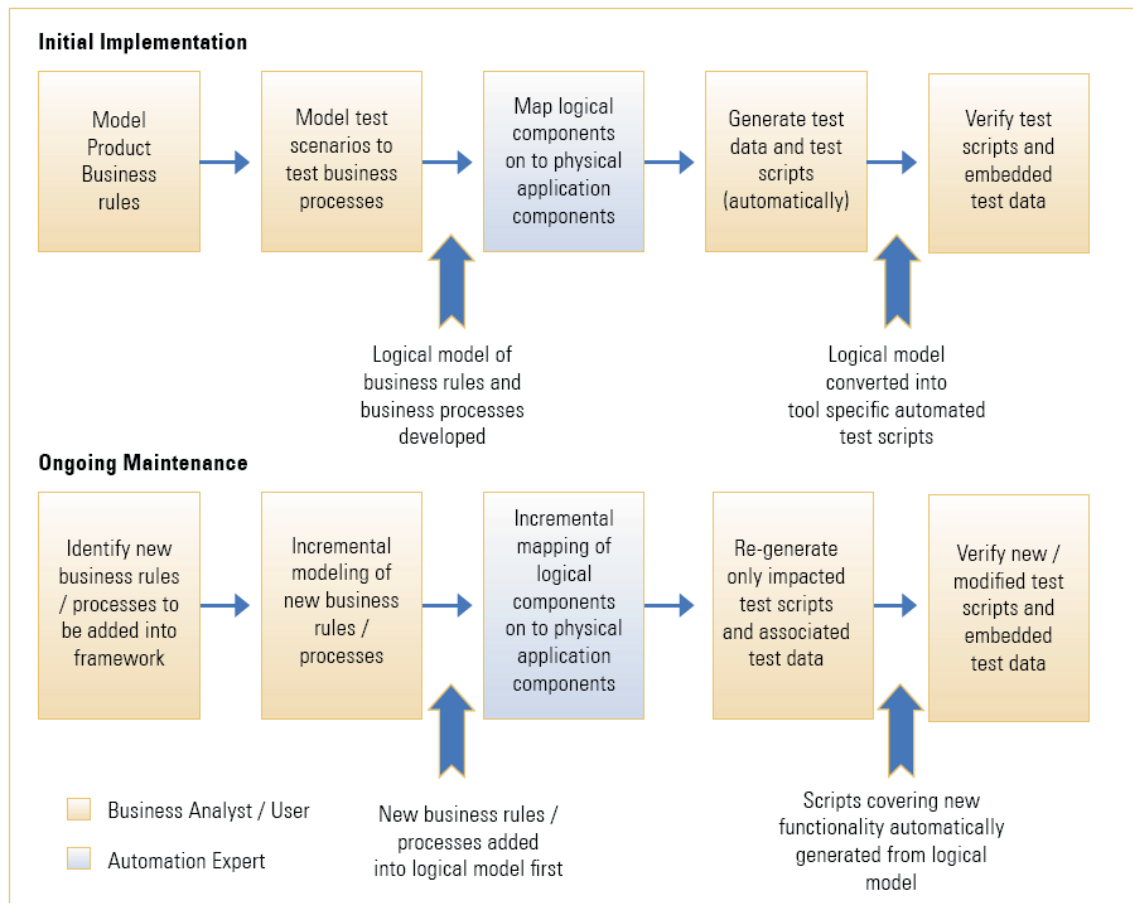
Initial Implementation

Model Product Business rules

Model test scenarios to test business processes

Map logical components on to physical application components

Generate test data and test scripts (automatically)

Verify test scripts and embedded test data

Logical model of business rules and business processes developed

Logical model converted into tool specific automated test scripts

Ongoing Maintenance

Identify new business rules / processes to be added into framework

Incremental modeling of new business rules / processes

Incremental mapping of logical components on to physical application components

Re-generate only impacted test scripts and associated test data

Verify new / modified test scripts and embedded test data

Business Analyst / User

Automation Expert

New business rules / processes added into logical model first

Scripts covering new functionality automatically generated from logical model